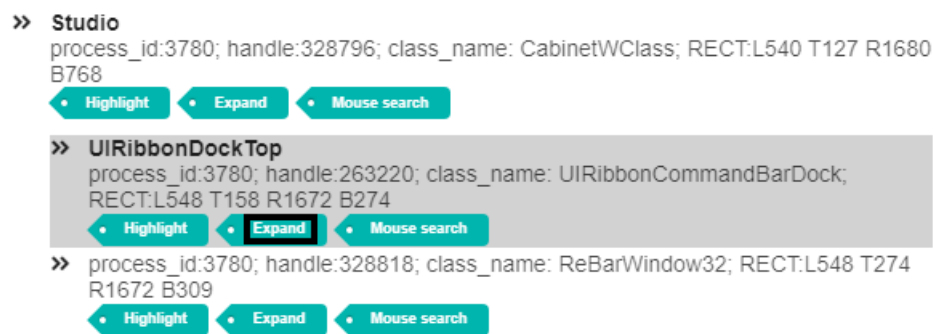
» Studio
process_id:3780; handle:328796; class_name: CabinetWClass; RECT:L540 T127 R1680 B768

Highlight | Expand | Mouse search

» UIRibbonDockTop
process_id:3780; handle:263220; class_name: UIRibbonCommandBarDock; RECT:L548 T158 R1672 B274

Highlight | Expand | Mouse search

» process_id:3780; handle:328818; class_name: ReBarWindow32; RECT:L548 T274 R1672 B309

Highlight | Expand | Mouse search